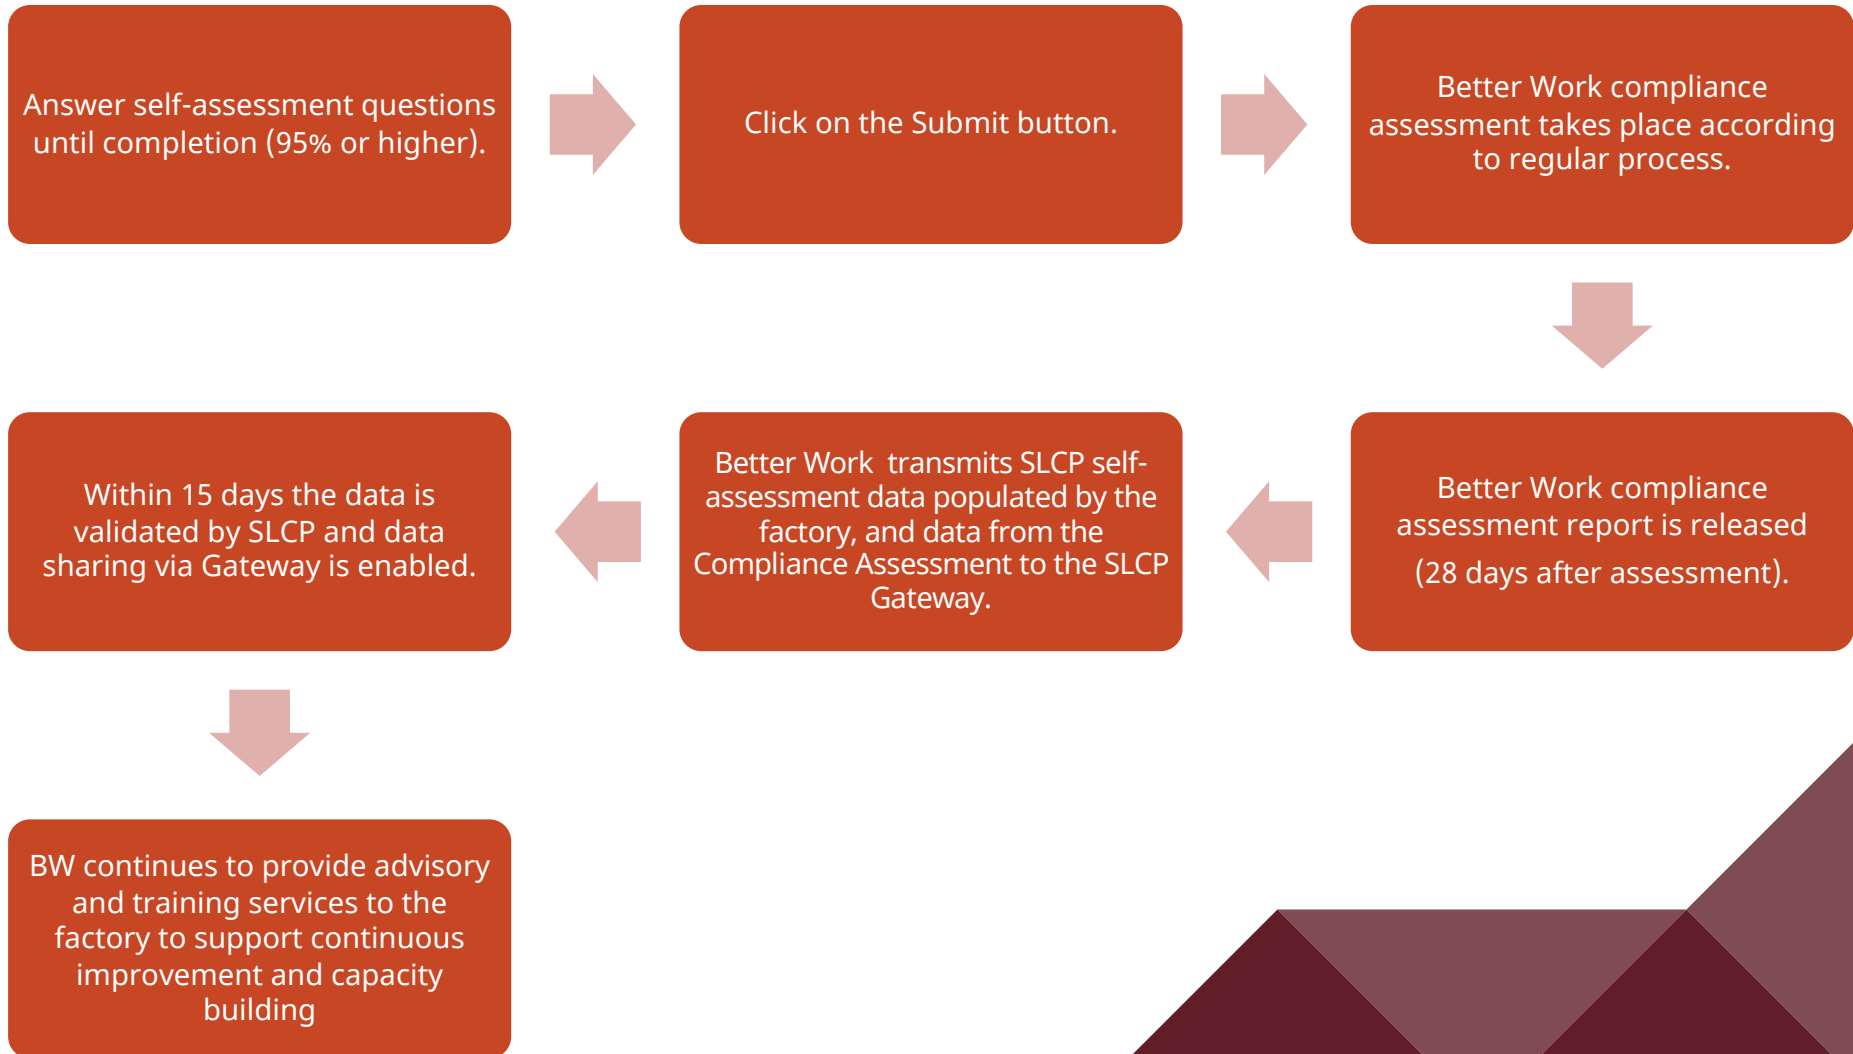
Answer self-assessment questions until completion (95% or higher).

Click on the Submit button.

Better Work compliance assessment takes place according to regular process.

Better Work compliance assessment report is released (28 days after assessment).

Better Work transmits SLCP self-assessment data populated by the factory, and data from the Compliance Assessment to the SLCP Gateway.

Within 15 days the data is validated by SLCP and data sharing via Gateway is enabled.

BW continues to provide advisory and training services to the factory to support continuous improvement and capacity building